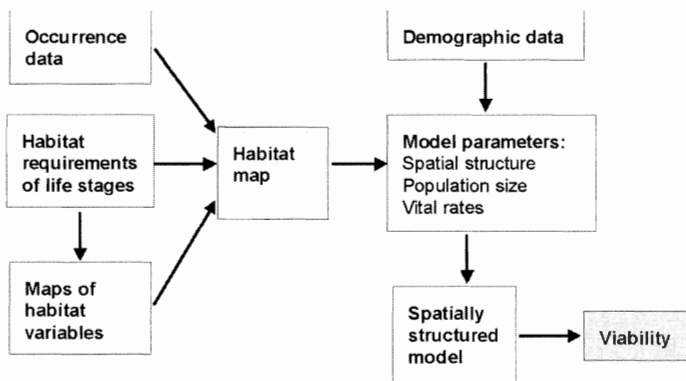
Occurrence data

Habitat requirements of life stages

Maps of habitat variables

Habitat map

Demographic data

Model parameters:
Spatial structure
Population size
Vital rates

Spatially structured model

Viability